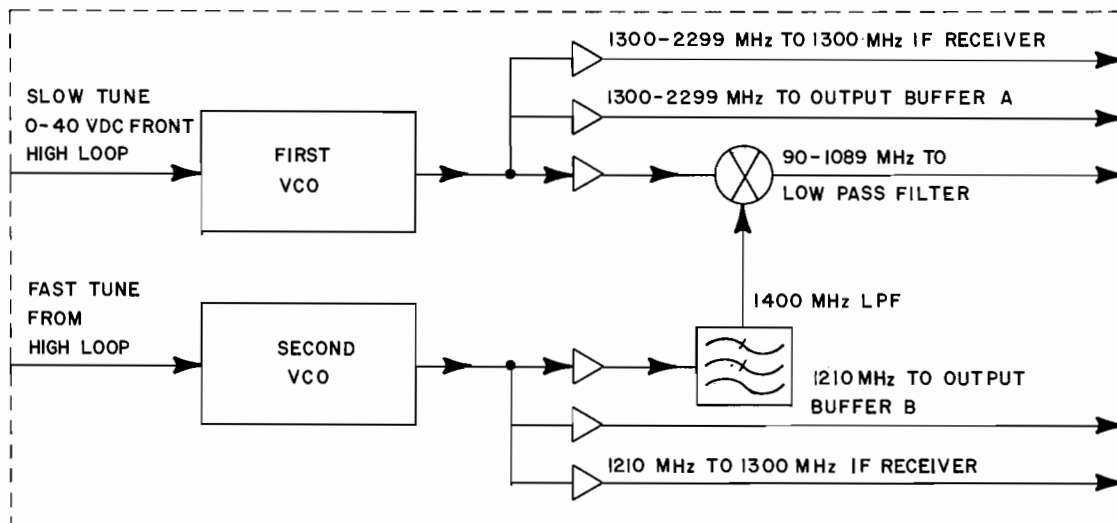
SLOW TUNE
0-40 VDC FRONT
HIGH LOOP

FIRST
VCO

1300-2299 MHz TO 1300 MHz IF RECEIVER

1300-2299 MHz TO OUTPUT BUFFER A

90-1089 MHz TO
LOW PASS FILTER

FAST TUNE
FROM
HIGH LOOP

SECOND
VCO

1400 MHz LPF

1210 MHz TO OUTPUT
BUFFER B

1210 MHz TO 1300 MHz IF RECEIVER